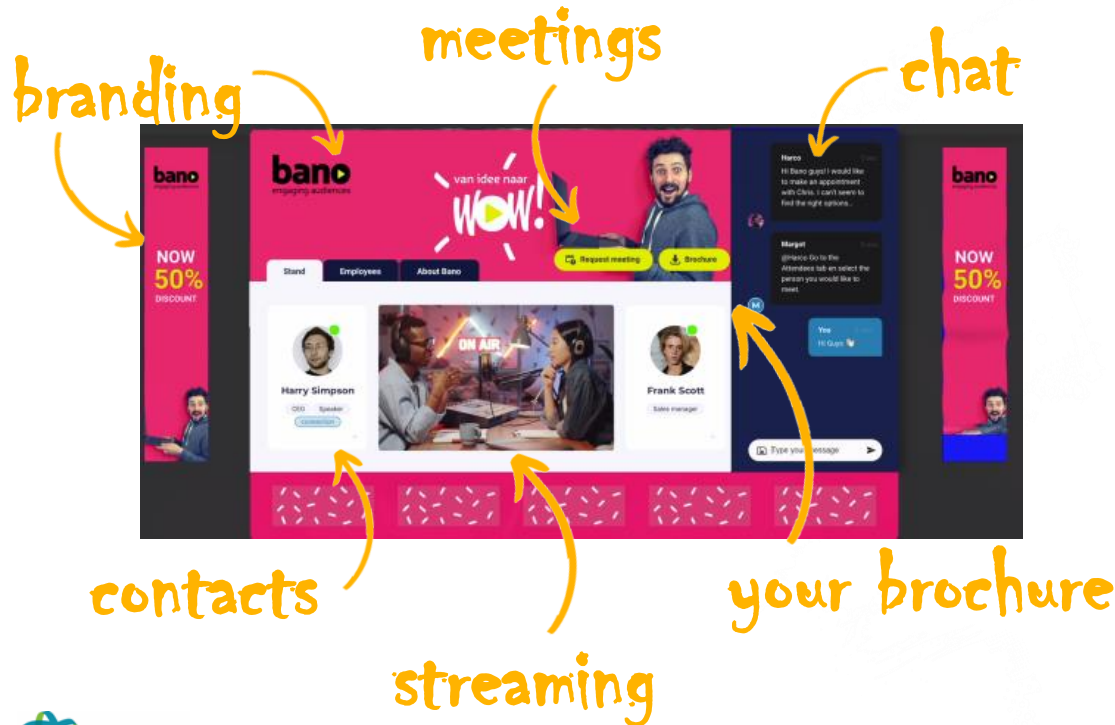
branding

meetings

chat

bano
engaging audiences

NOW
50%
DISCOUNT

bano
engaging audiences

van idee naar
WOW!

Request meeting

Brochure

Stand

Employees

About Bano

Harry Simpson

CEO

Speaker

CONNECTION

ON AIR

Frank Scott

Sales manager

Harco

Hi Bano guys! I would like to make an appointment with Chris. I can't seem to find the right options...

Margot

@Harco Go to the Attendees tab en select the person you would like to meet.

You

Hi Guys 👋

Type your message

bano
engaging audiences

NOW
50%
DISCOUNT

contacts

streaming

your brochure